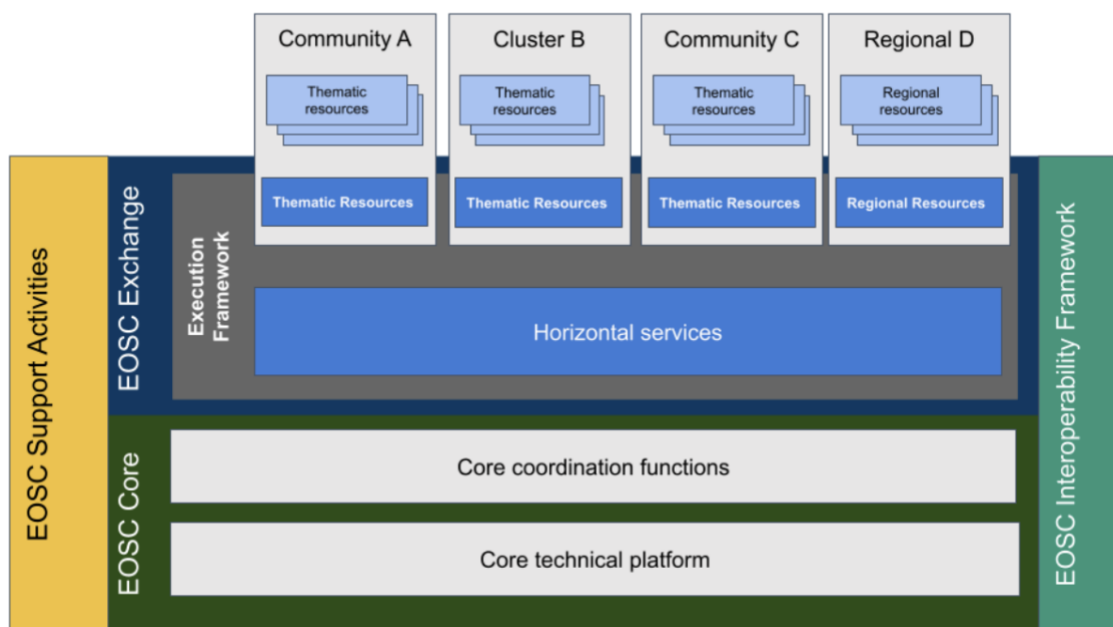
EOSC Support Activities

EOSC Exchange

Execution Framework

Community A

Thematic resources

Thematic Resources

Cluster B

Thematic resources

Thematic Resources

Community C

Thematic resources

Thematic Resources

Regional D

Regional resources

Regional Resources

Horizontal services

EOSC Core

Core coordination functions

Core technical platform

EOSC Interoperability Framework